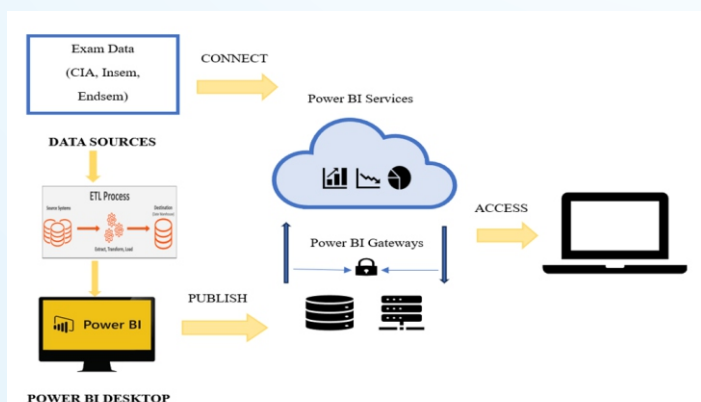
Exam Data
(CIA, Insem,
Endsem)

CONNECT

Power BI Services

DATA SOURCES

ETL Process

Source Systems

Destination (Data Warehouse)

Extract, Transform, Load

ACCESS

Power BI Gateways

Power BI

PUBLISH

POWER BI DESKTOP